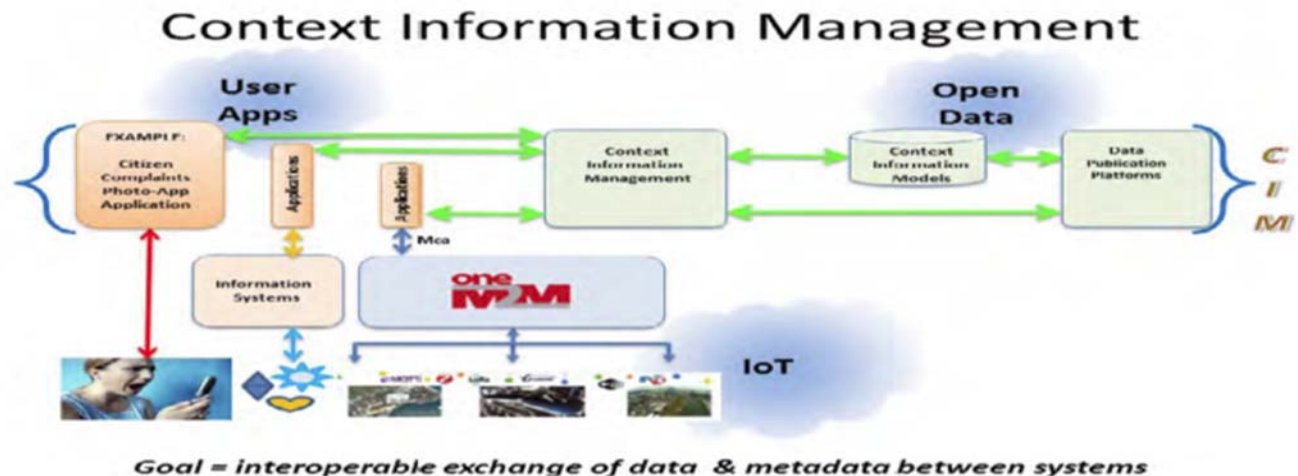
Context Information Management

User Apps

Open Data

FXAMPI F: Citizen Complaints Photo-App Application

Applications

Applications

Context Information Management

Context Information Models

Data Publication Platforms

C I M

Mca

Information Systems

oneM2M

IoT

Goal = interoperable exchange of data & metadata between systems